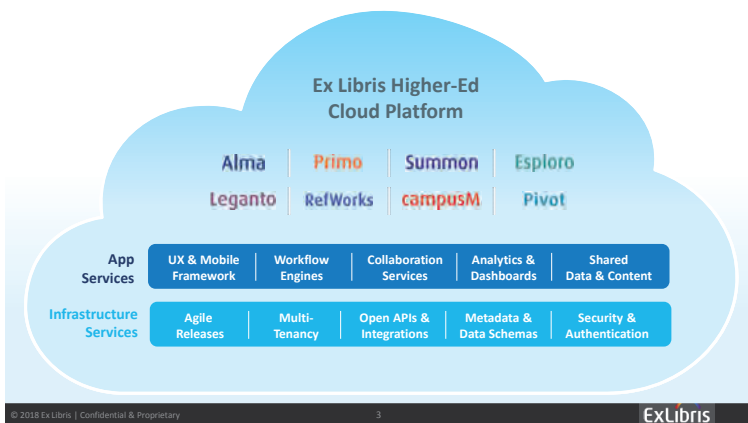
Ex Libris Higher-Ed
Cloud Platform

Alma | Primo | Summon | Esploro
Leganto | RefWorks | campusM | Pivot

App Services

UX & Mobile Framework | Workflow Engines | Collaboration Services | Analytics & Dashboards | Shared Data & Content

Infrastructure Services

Agile Releases | Multi-Tenancy | Open APIs & Integrations | Metadata & Data Schemas | Security & Authentication

© 2018 Ex Libris | Confidential & Proprietary

3

ExLibris